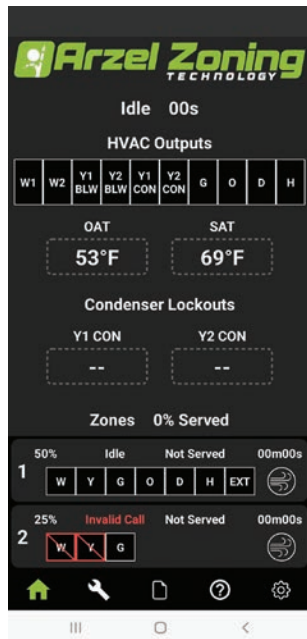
Arzel Zoning TECHNOLOGY

Idle 00s

HVAC Outputs

| W1 | W2 | Y1 BLW | Y2 BLW | Y1 CON | Y2 CON | G | O | D | H |
|---|---|---|---|---|---|---|---|---|---|

OAT 53°F

SAT 69°F

Condenser Lockouts

Y1 CON --

Y2 CON --

Zones 0% Served

1 50% Idle Not Served 00m00s

| W | Y | G | O | D | H | EXT |
|---|---|---|---|---|---|---|

2 25% Invalid Call Not Served 00m00s

| W | Y | G |
|---|---|---|